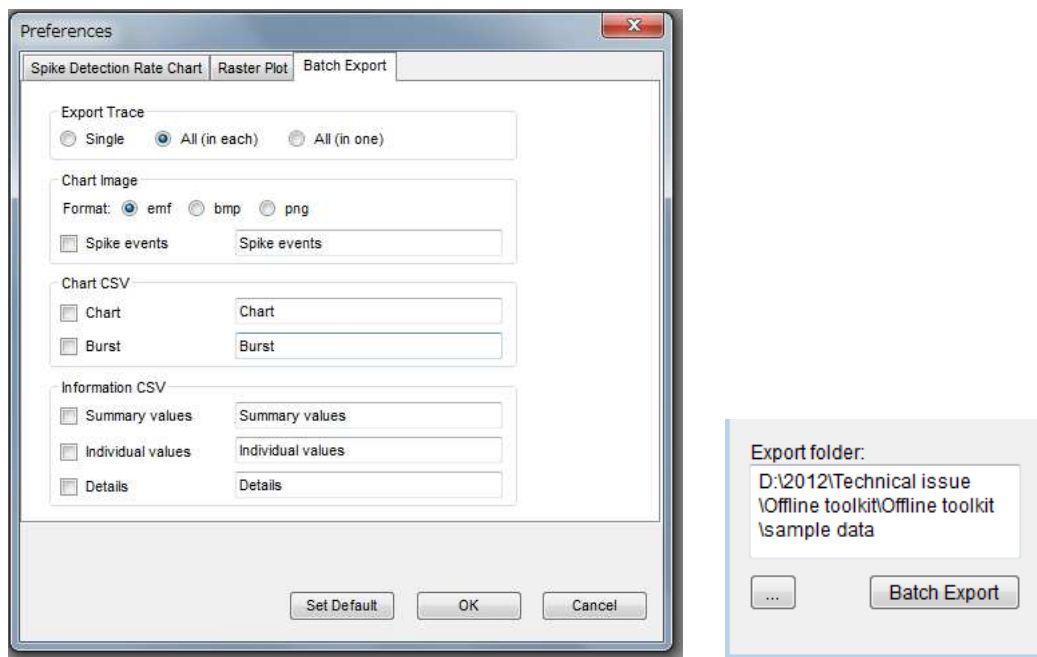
Preferences

Spike Detection Rate Chart | Raster Plot | Batch Export

Export Trace
Single   All (in each)   All (in one)

Chart Image
Format: emf   bmp   png
Spike events   Spike events

Chart CSV
Chart   Chart
Burst   Burst

Information CSV
Summary values   Summary values
Individual values   Individual values
Details   Details

Set Default   OK   Cancel

Export folder:
D:\2012\Technical issue \Offline toolkit\Offline toolkit \sample data

...   Batch Export